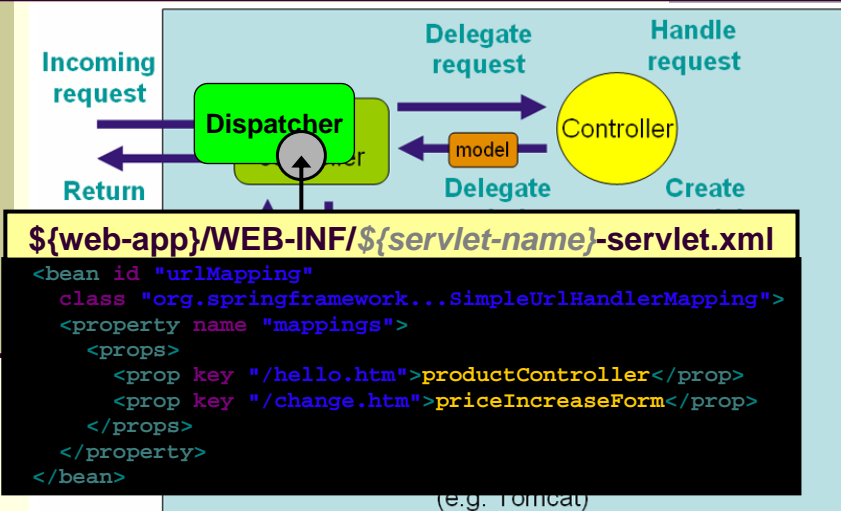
Incoming request

Return

Delegate request

Handle request

Dispatcher

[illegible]ller

model

Controller

Delegate

Create

${web-app}/WEB-INF/${servlet-name}-servlet.xml

<bean id "urlMapping"
  class "org.springframework...SimpleUrlHandlerMapping">
  <property name "mappings">
    <props>
      <prop key "/hello.htm">productController</prop>
      <prop key "/change.htm">priceIncreaseForm</prop>
    </props>
  </property>
</bean>

(e.g. Tomcat)